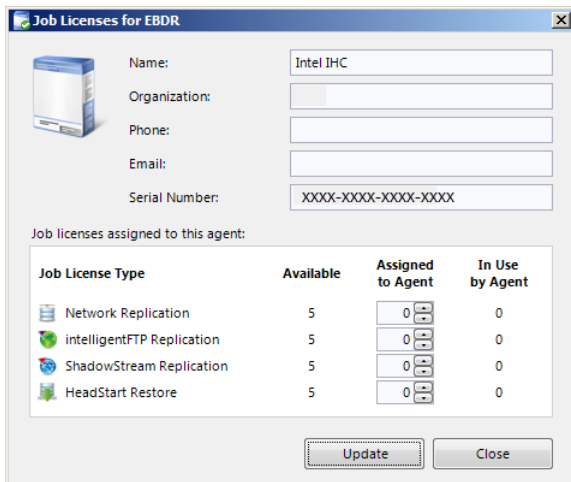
Job Licenses for EBDR

Name: Intel IHC
Organization:
Phone:
Email:
Serial Number: XXXX-XXXX-XXXX-XXXX

Job licenses assigned to this agent:

| Job License Type | Available | Assigned to Agent | In Use by Agent |
|---|---|---|---|
| Network Replication | 5 | 0 | 0 |
| intelligentFTP Replication | 5 | 0 | 0 |
| ShadowStream Replication | 5 | 0 | 0 |
| HeadStart Restore | 5 | 0 | 0 |

Update Close